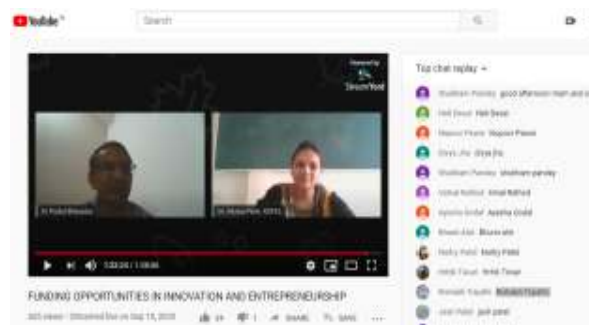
YouTube

Search

Powered by StreamYard

Dr. Prafull Bhosale

Dr. Shilpa Patil, GPHS

1:02:20 / 1:06:46

FUNDING OPPORTUNITIES IN INNOVATION AND ENTREPRENEURSHIP

365 views • Streamed live on Sep 15, 2020

24 1 SHARE SAVE ...

Top chat replay

Shubham Pandey good afternoon mam and sir

Heli Desai Heli Desai

Nupoor Pawar Nupoor Pawar

Divya Jha Divya Jha

Shubham Pandey shubham pandey

Vishal Rathod Vishal Rathod

Ayesha Godat Ayesha Godat

Bhavin Ahir Bhavin ahir

Nancy Patel Nancy Patel

Hrithik Tiwari Hrithik Tiwari

Rishabh Tripathi Rishabh Tripathi

Jash Patel jash patel